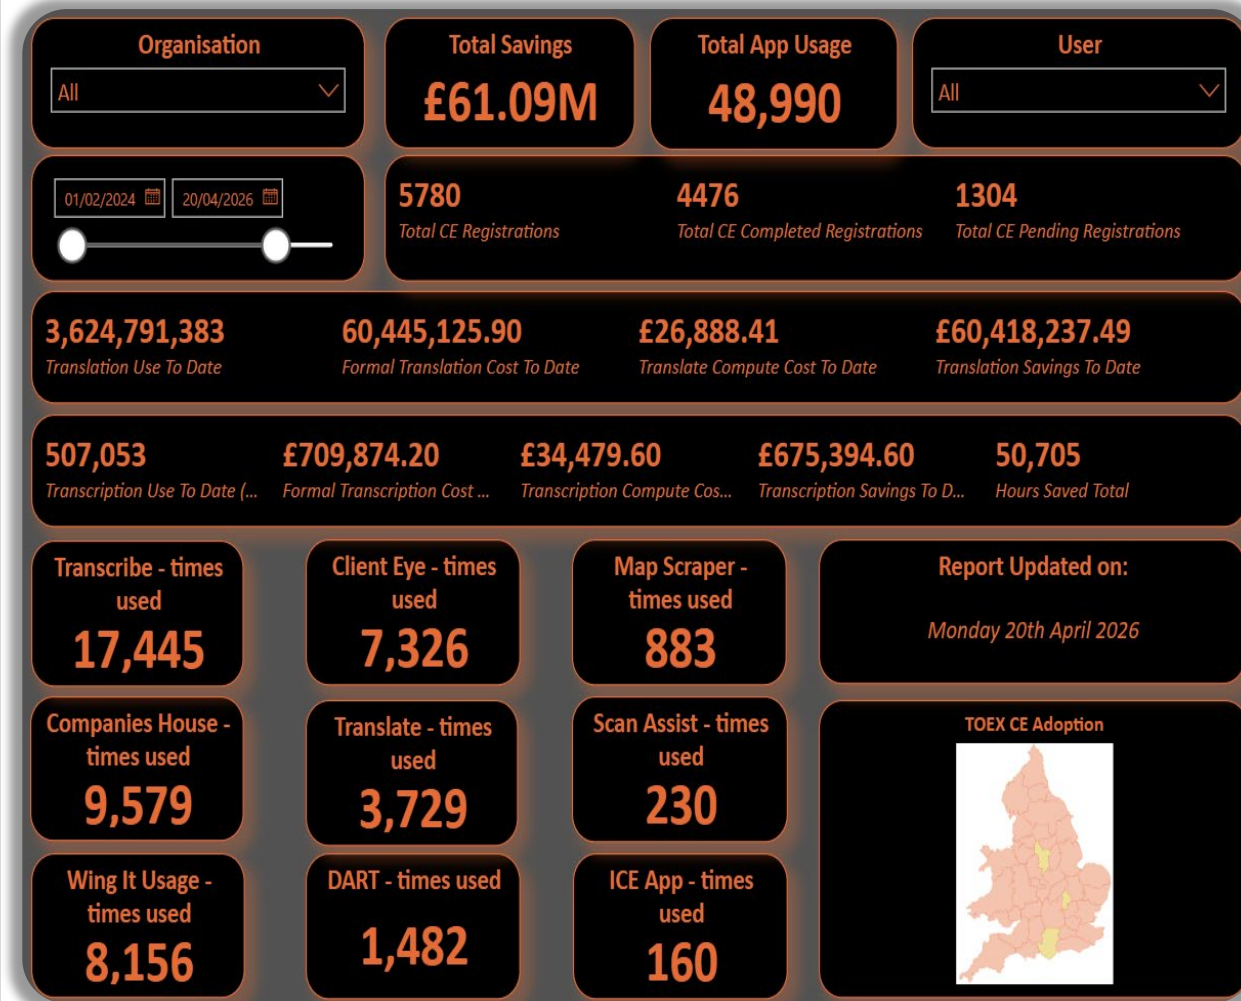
Organisation

All

Total Savings

£61.09M

Total App Usage

48,990

User

All

01/02/2024 20/04/2026

5780
Total CE Registrations

4476
Total CE Completed Registrations

1304
Total CE Pending Registrations

3,624,791,383
Translation Use To Date

60,445,125.90
Formal Translation Cost To Date

£26,888.41
Translate Compute Cost To Date

£60,418,237.49
Translation Savings To Date

507,053
Transcription Use To Date (...

£709,874.20
Formal Transcription Cost ...

£34,479.60
Transcription Compute Cos...

£675,394.60
Transcription Savings To D...

50,705
Hours Saved Total

Transcribe - times used
17,445

Client Eye - times used
7,326

Map Scraper - times used
883

Report Updated on:

Monday 20th April 2026

Companies House - times used
9,579

Translate - times used
3,729

Scan Assist - times used
230

TOEX CE Adoption

Wing It Usage - times used
8,156

DART - times used
1,482

ICE App - times used
160